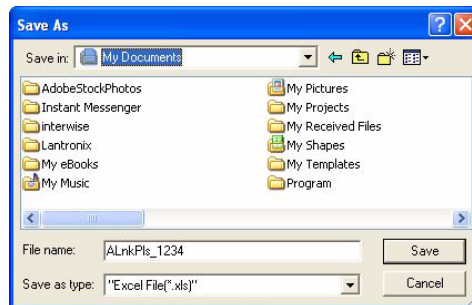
Save As

Save in: My Documents

AdobeStockPhotos
Instant Messenger
interwise
Lantronix
My eBooks
My Music

My Pictures
My Projects
My Received Files
My Shapes
My Templates
Program

File name: ALnkPls_1234

Save as type: "Excel File(*.xls)"

Save
Cancel